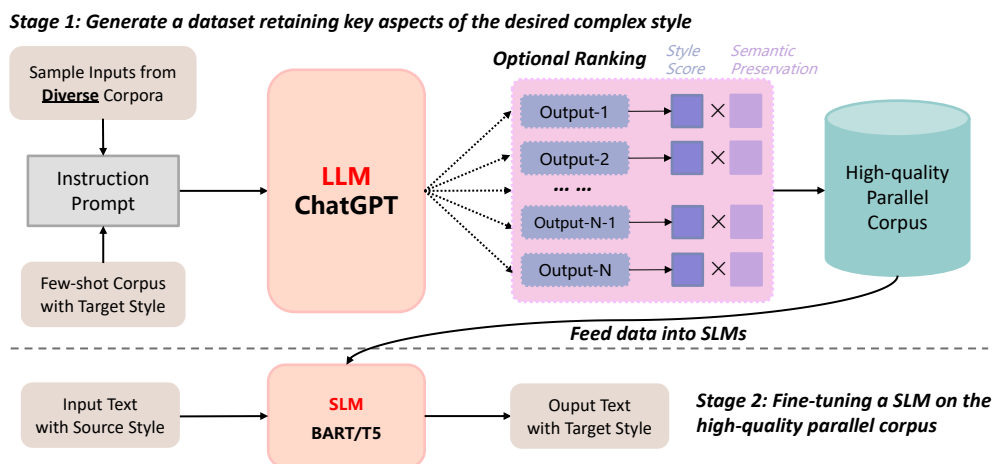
Stage 1: Generate a dataset retaining key aspects of the desired complex style

Sample Inputs from Diverse Corpora

Instruction Prompt

Few-shot Corpus with Target Style

LLM
ChatGPT

Optional Ranking

Style Score

Semantic Preservation

Output-1 ×

Output-2 ×

……

Output-N-1 ×

Output-N ×

High-quality Parallel Corpus

Feed data into SLMs

Input Text with Source Style

SLM
BART/T5

Ouput Text with Target Style

Stage 2: Fine-tuning a SLM on the high-quality parallel corpus